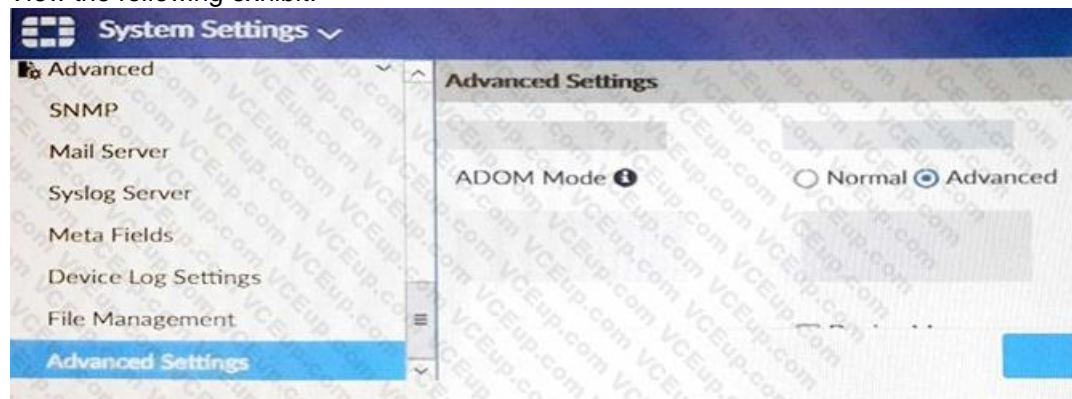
View the following exhibit.

System Settings

Advanced

SNMP

Mail Server

Syslog Server

Meta Fields

Device Log Settings

File Management

Advanced Settings

Advanced Settings

ADOM Mode

Normal Advanced

VCEup.com